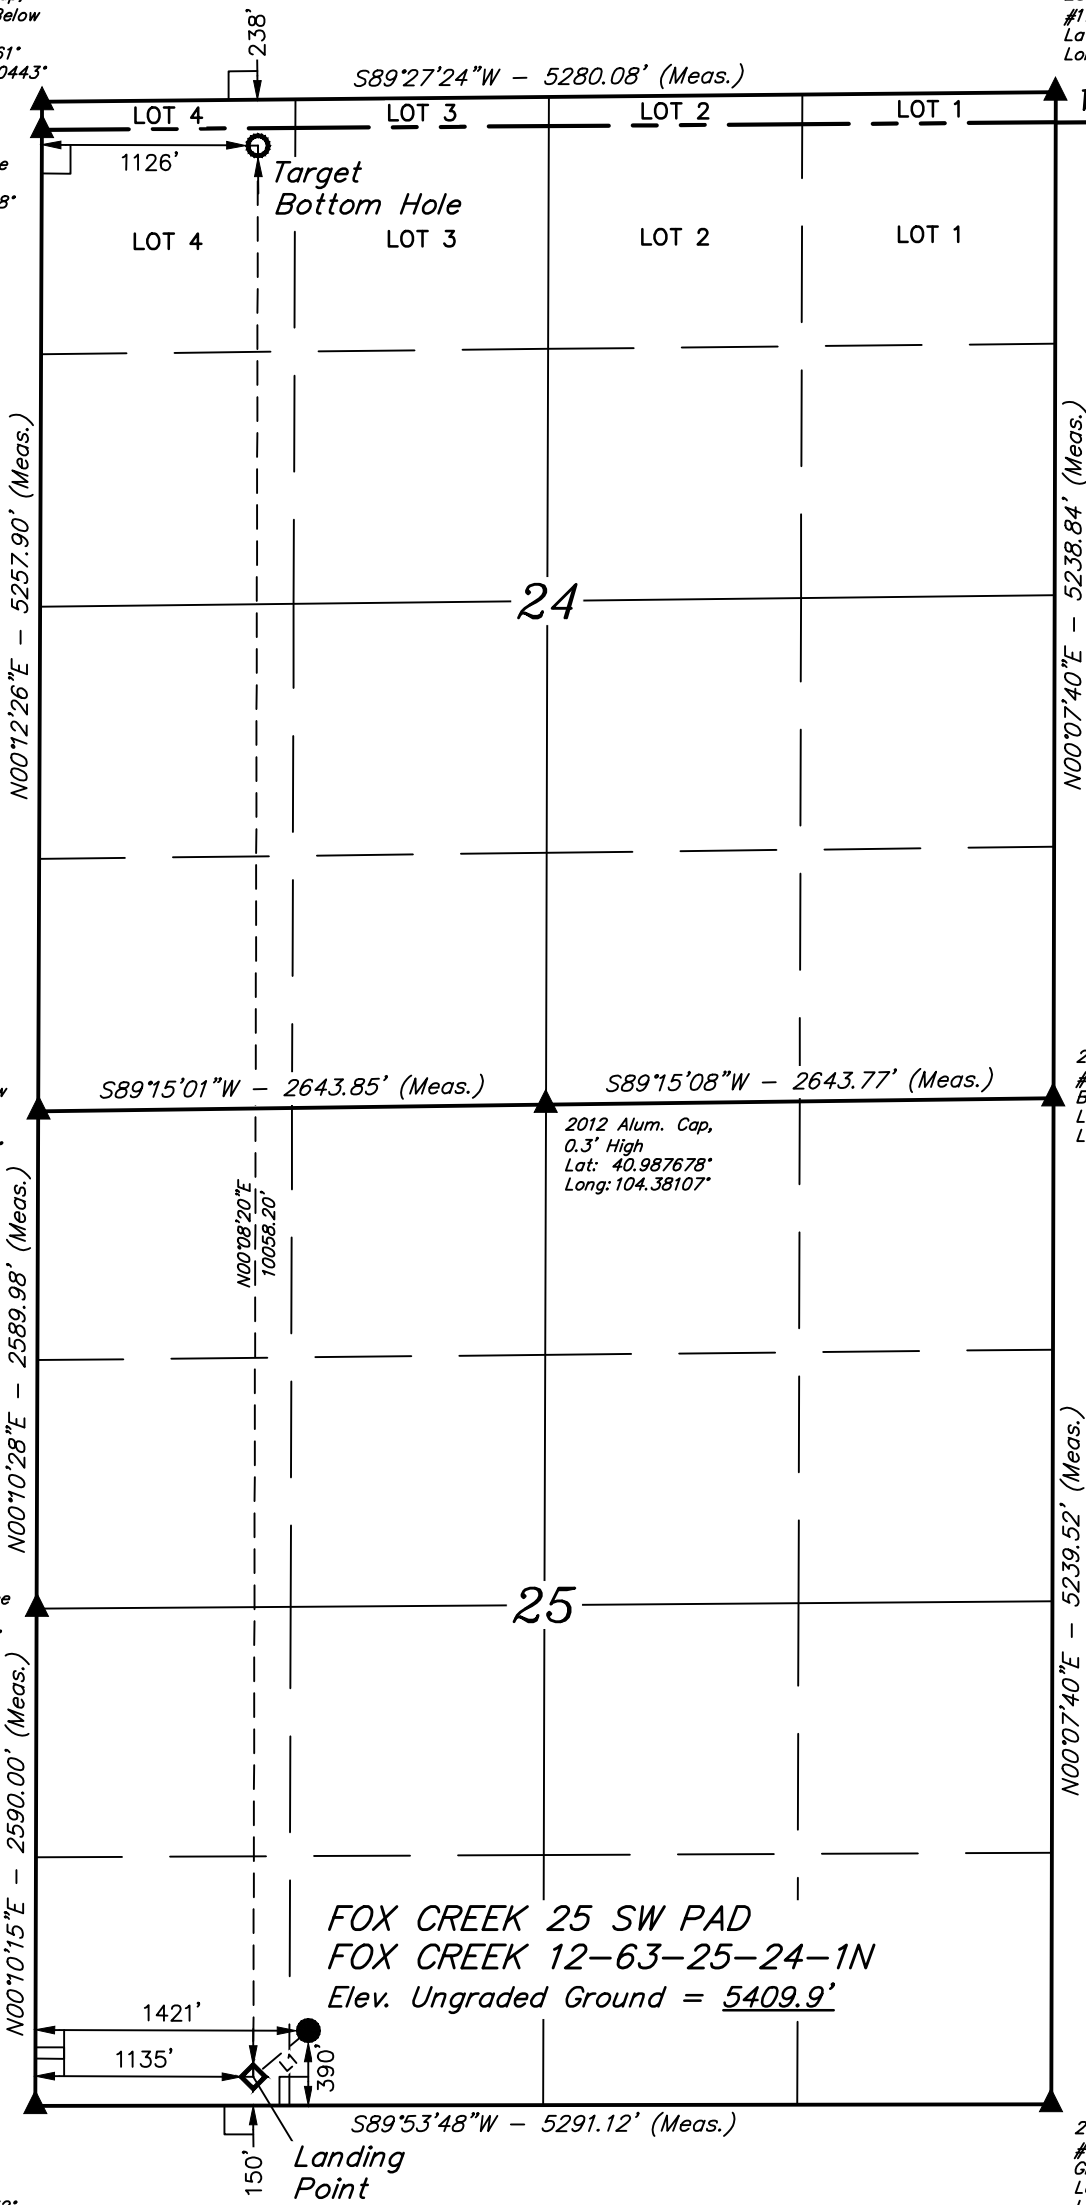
Below
61°
0443°
238'
S89°27'24"W – 5280.08' (Meas.)
LOT 4
LOT 3
LOT 2
LOT 1
1126'
Target Bottom Hole
LOT 4
LOT 3
LOT 2
LOT 1
N00°12'26"E – 5257.90' (Meas.)
24
N00°07'40"E – 5238.84' (Meas.)
S89°15'01"W – 2643.85' (Meas.)
S89°15'08"W – 2643.77' (Meas.)
2012 Alum. Cap, 0.3' High Lat: 40.987678° Long: 104.38107°
N00°08'20"E 10058.20'
N00°10'28"E – 2589.98' (Meas.)
25
N00°07'40"E – 5239.52' (Meas.)
N00°10'15"E – 2590.00' (Meas.)
FOX CREEK 25 SW PAD
FOX CREEK 12–63–25–24–1N
Elev. Ungraded Ground = 5409.9'
1421'
1135'
L1
390'
S89°53'48"W – 5291.12' (Meas.)
150'
Landing Point